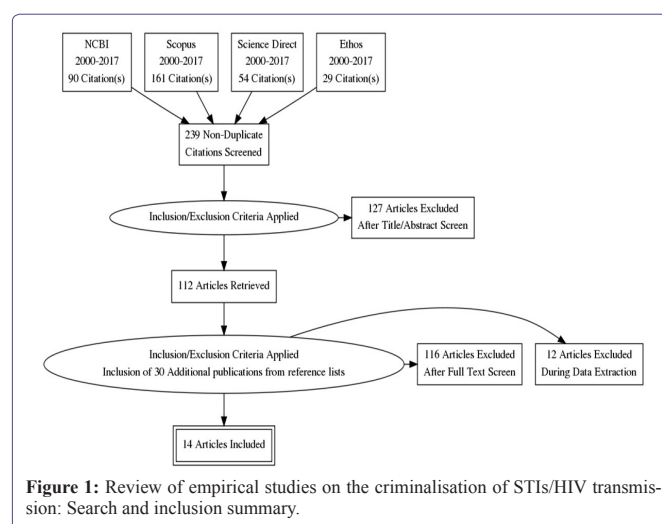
NCBI
2000-2017
90 Citation(s)

Scopus
2000-2017
161 Citation(s)

Science Direct
2000-2017
54 Citation(s)

Ethos
2000-2017
29 Citation(s)

239 Non-Duplicate
Citations Screened

Inclusion/Exclusion Criteria Applied

127 Articles Excluded
After Title/Abstract Screen

112 Articles Retrieved

Inclusion/Exclusion Criteria Applied
Inclusion of 30 Additional publications from reference lists

116 Articles Excluded
After Full Text Screen

12 Articles Excluded
During Data Extraction

14 Articles Included

**Figure 1:** Review of empirical studies on the criminalisation of STIs/HIV transmission: Search and inclusion summary.